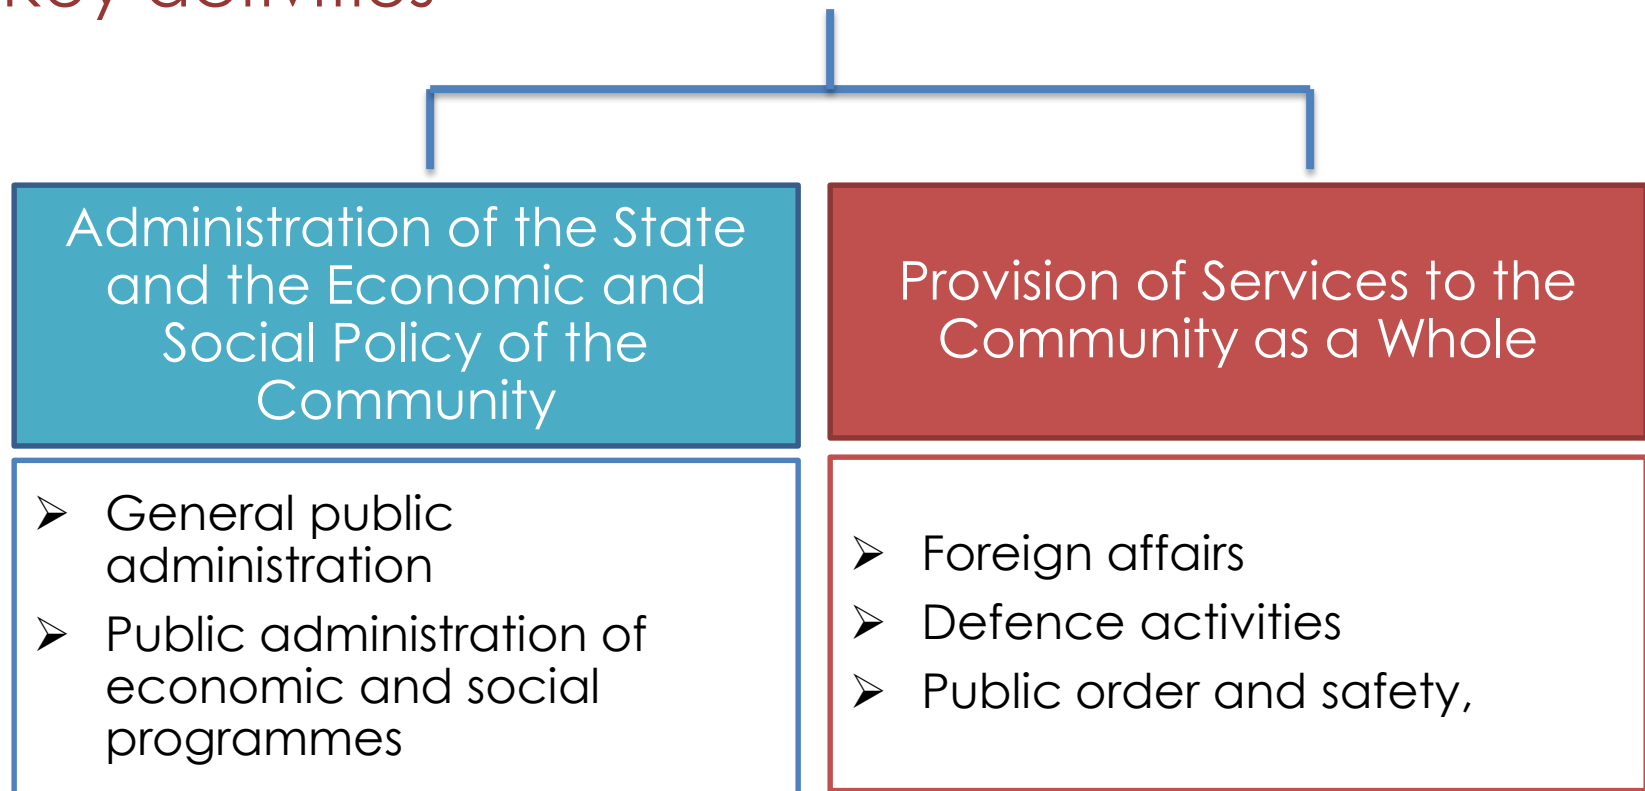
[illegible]

Administration of the State and the Economic and Social Policy of the Community

Provision of Services to the Community as a Whole

➢ General public administration
➢ Public administration of economic and social programmes

➢ Foreign affairs
➢ Defence activities
➢ Public order and safety,